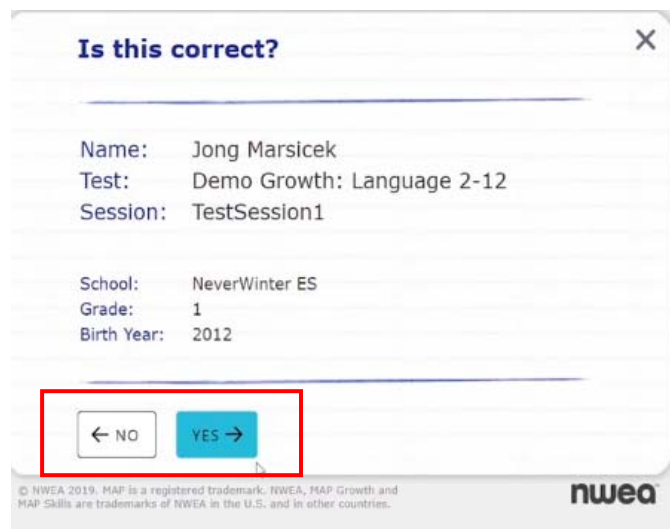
Is this correct?

×

Name: Jong Marsicek
Test: Demo Growth: Language 2-12
Session: TestSession1

School: NeverWinter ES
Grade: 1
Birth Year: 2012

← NO

YES →

© NWEA 2019. MAP is a registered trademark. NWEA, MAP Growth and MAP Skills are trademarks of NWEA in the U.S. and in other countries.

nwea